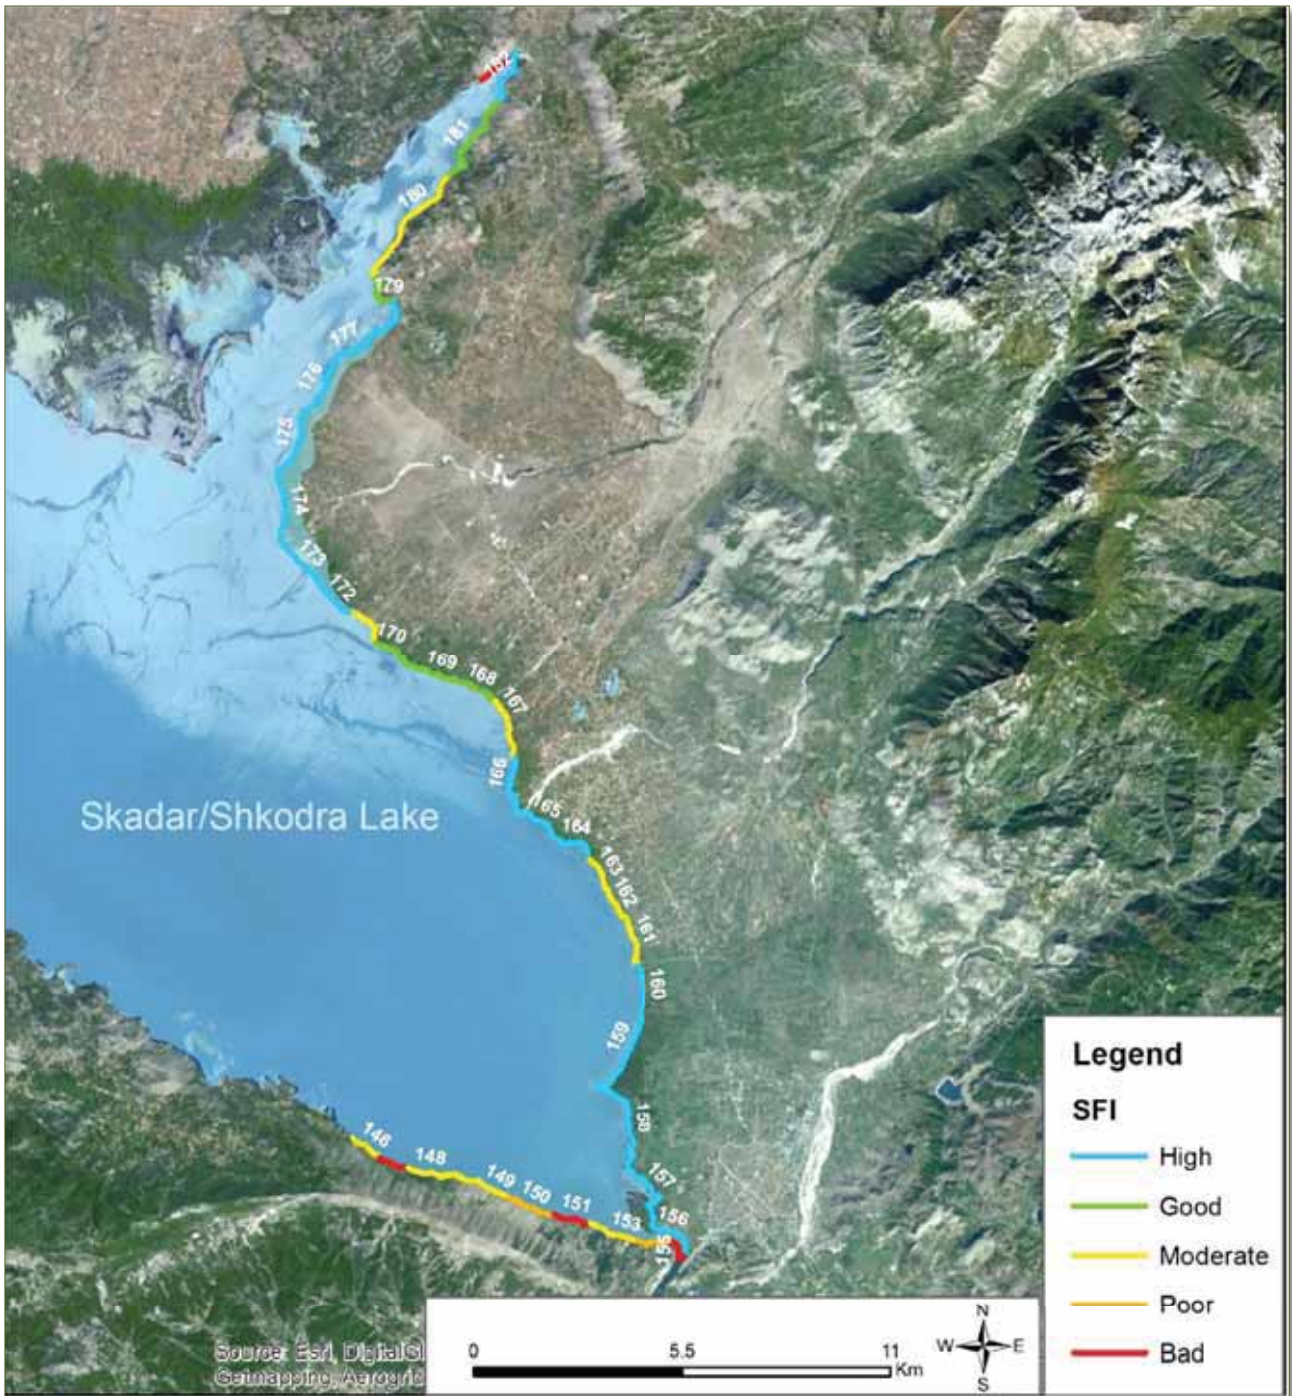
182
181
180
179
177
176
175
174
173
172
170
169
168
167
166
165
164
163
162
161
160
159
158
157
156
155
153
151
150
149
148
146

Skadar/Shkodra Lake

Legend
SFI
High
Good
Moderate
Poor
Bad

0 5.5 11 Km
N
W E
S

Source: Esri, DigitalGl
Getmapping, Aerogrid